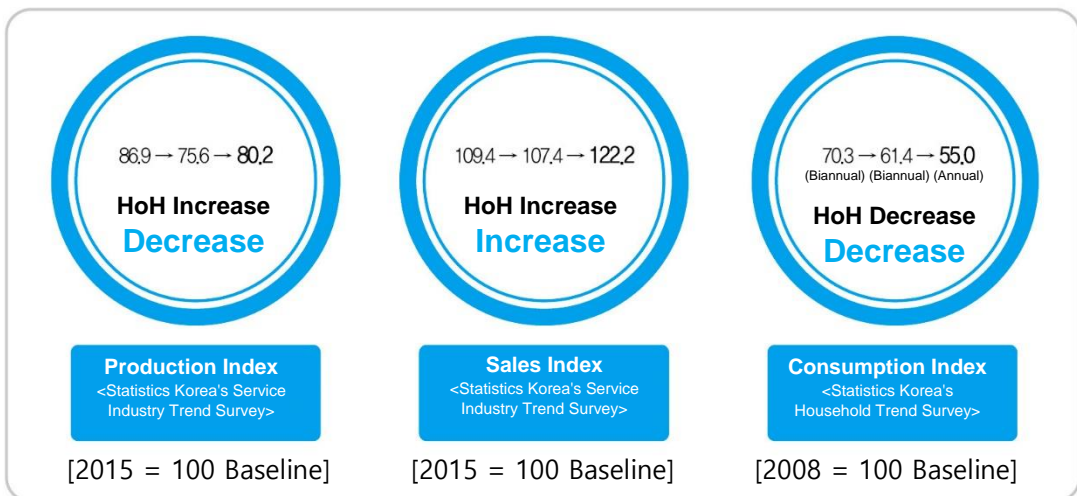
86.9 → 75.6 → 80.2

HoH Increase

Decrease

Production Index

<Statistics Korea's Service Industry Trend Survey>

[2015 = 100 Baseline]

109.4 → 107.4 → 122.2

HoH Increase

Increase

Sales Index

<Statistics Korea's Service Industry Trend Survey>

[2015 = 100 Baseline]

70.3 → 61.4 → 55.0

(Biannual) (Biannual) (Annual)

HoH Decrease

Decrease

Consumption Index

<Statistics Korea's Household Trend Survey>

[2008 = 100 Baseline]